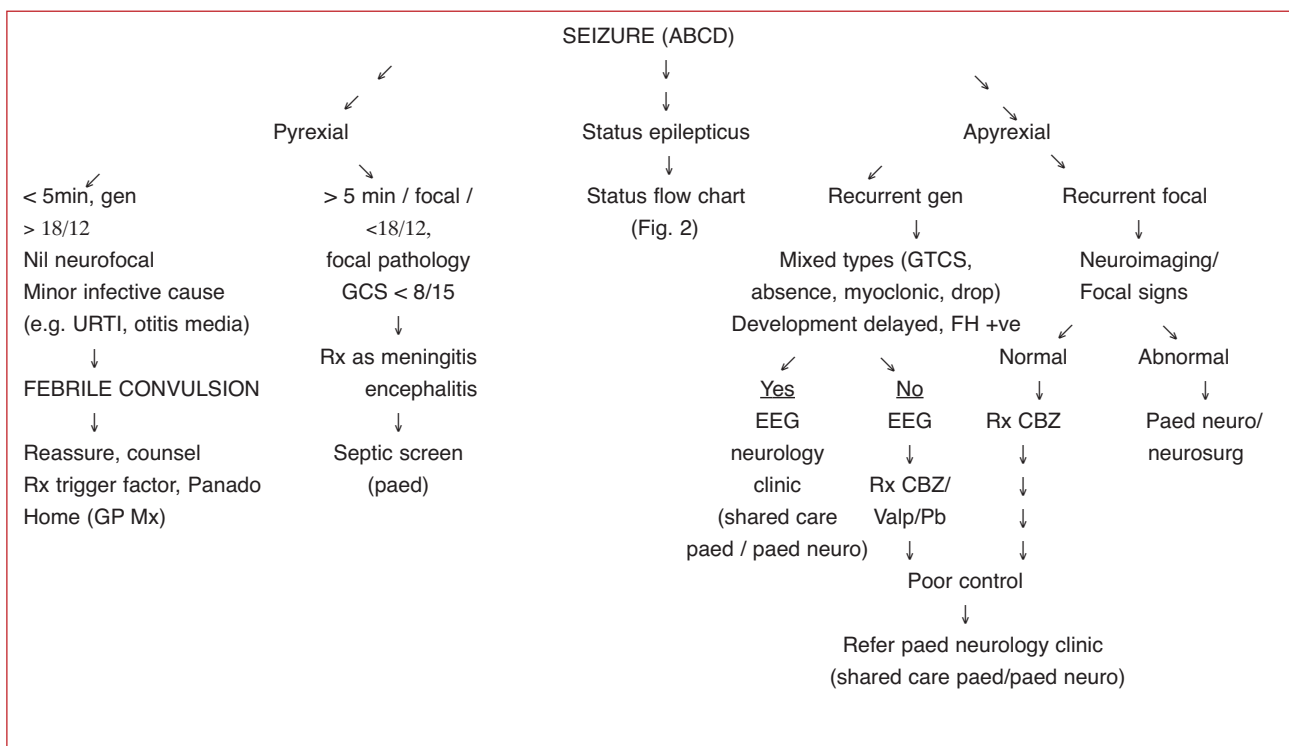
SEIZURE (ABCD)

Pyrexial

< 5min, gen
> 18/12
Nil neurofocal
Minor infective cause
(e.g. URTI, otitis media)
↓
FEBRILE CONVULSION
↓
Reassure, counsel
Rx trigger factor, Panado
Home (GP Mx)

> 5 min / focal /
<18/12,
focal pathology
GCS < 8/15
↓
Rx as meningitis
encephalitis
↓
Septic screen
(paed)

Status epilepticus
↓
Status flow chart
(Fig. 2)

Apyrexial

Recurrent gen
↓
Mixed types (GTCS,
absence, myoclonic, drop)
Development delayed, FH +ve

Yes
EEG
neurology
clinic
(shared care
paed / paed neuro)

No
EEG
↓
Rx CBZ/
Valp/Pb
↓

Recurrent focal
↓
Neuroimaging/
Focal signs

Normal
↓
Rx CBZ
↓
↓
↓

Abnormal
↓
Paed neuro/
neurosurg

Poor control
↓
Refer paed neurology clinic
(shared care paed/paed neuro)